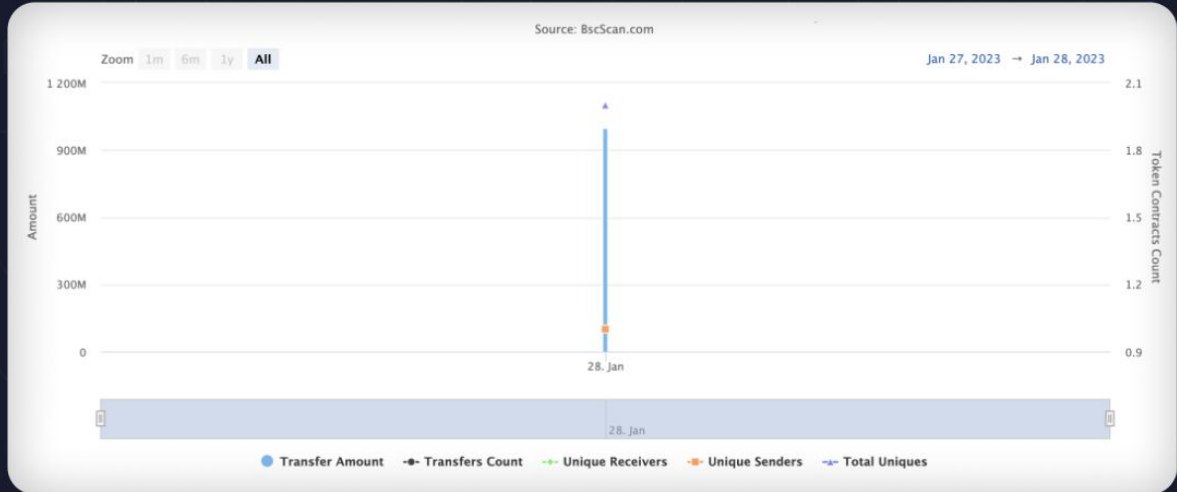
Source: BscScan.com

Zoom 1m 6m 1y All

Jan 27, 2023 → Jan 28, 2023

1 200M
900M
600M
300M
0

Amount

2.1
1.8
1.5
1.2
0.9

Token Contracts Count

28. Jan

28. Jan

Transfer Amount Transfers Count Unique Receivers Unique Senders Total Uniques